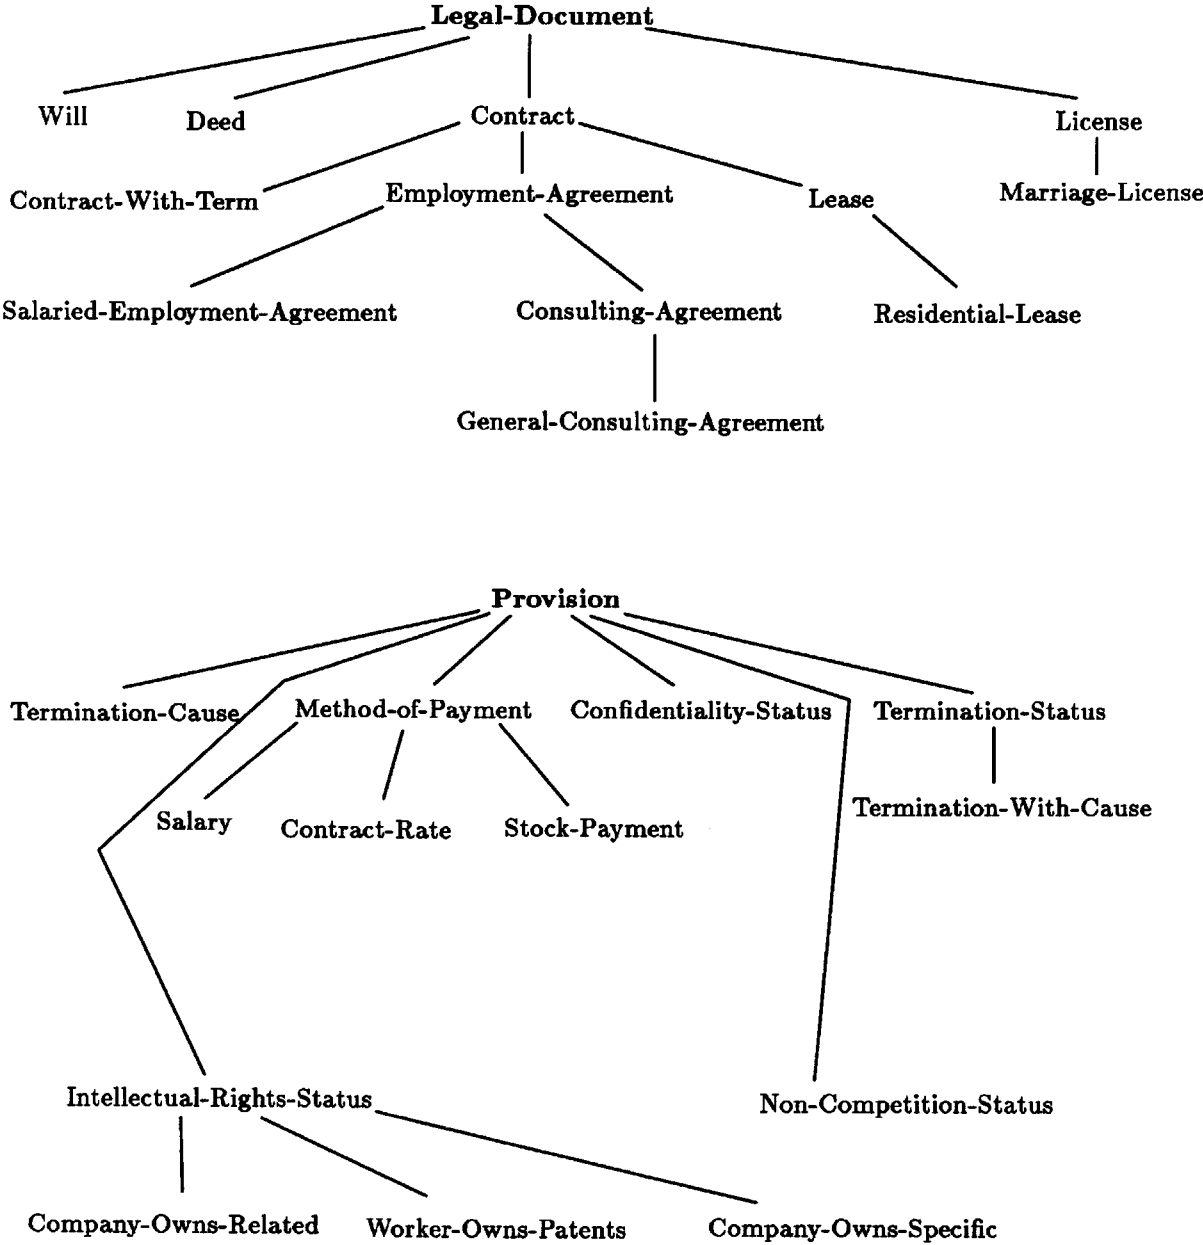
Legal-Document

Will

Deed

Contract

License

Contract-With-Term

Employment-Agreement

Lease

Marriage-License

Salaried-Employment-Agreement

Consulting-Agreement

Residential-Lease

General-Consulting-Agreement

Provision

Termination-Cause

Method-of-Payment

Confidentiality-Status

Termination-Status

Salary

Contract-Rate

Stock-Payment

Termination-With-Cause

Intellectual-Rights-Status

Non-Competition-Status

Company-Owns-Related

Worker-Owns-Patents

Company-Owns-Specific